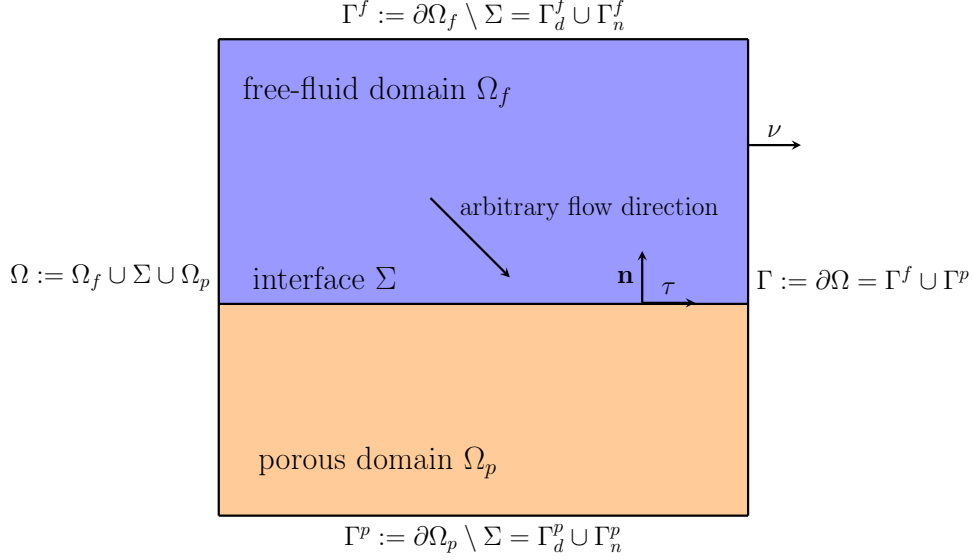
$\Gamma^f := \partial\Omega_f \setminus \Sigma = \Gamma_d^f \cup \Gamma_n^f$

free-fluid domain $\Omega_f$

$\nu$

arbitrary flow direction

$\Omega := \Omega_f \cup \Sigma \cup \Omega_p$

interface $\Sigma$

$\mathbf{n}$

$\tau$

$\Gamma := \partial\Omega = \Gamma^f \cup \Gamma^p$

porous domain $\Omega_p$

$\Gamma^p := \partial\Omega_p \setminus \Sigma = \Gamma_d^p \cup \Gamma_n^p$